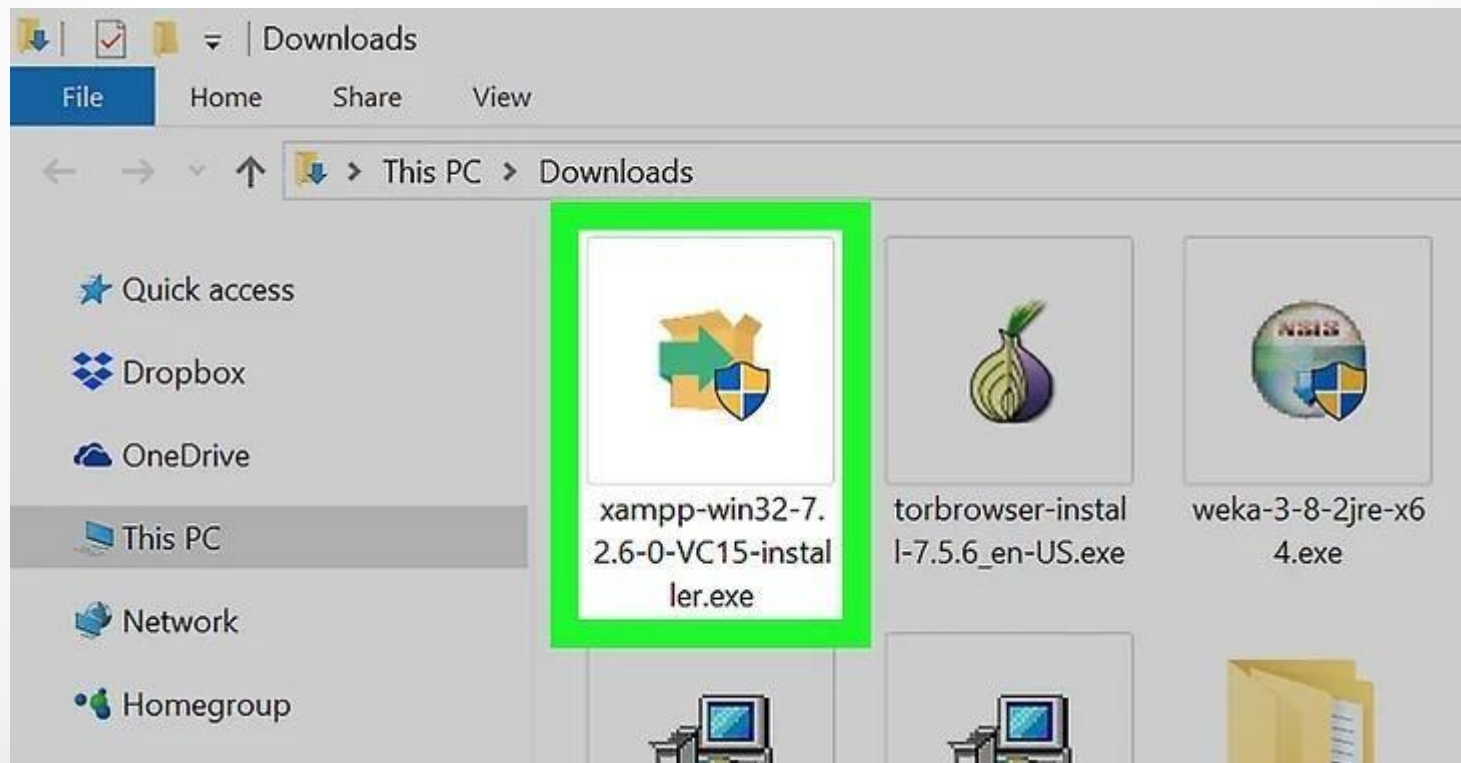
Downloads

File Home Share View

This PC > Downloads

Quick access
Dropbox
OneDrive
This PC
Network
Homegroup

xampp-win32-7.2.6-0-VC15-installer.exe
torbrowser-install-7.5.6_en-US.exe
weka-3-8-2jre-x64.exe

NSIS